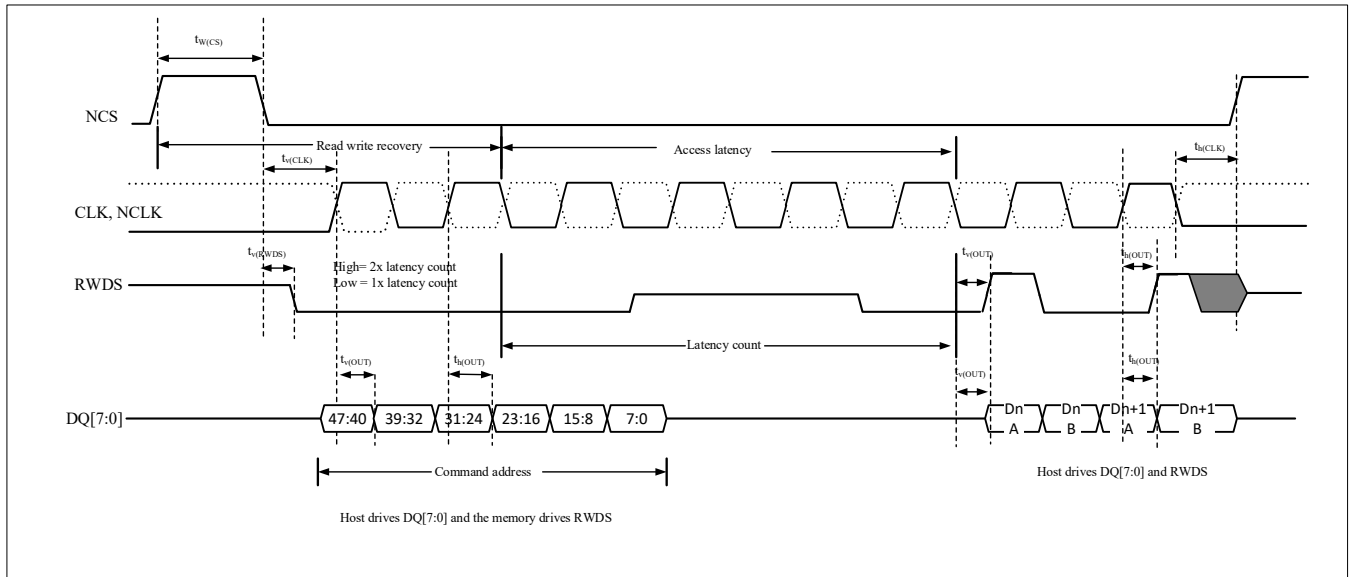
$t_{W(CS)}$

NCS

Read write recovery

Access latency

$t_{h(CLK)}$

$t_{v(CLK)}$

CLK, NCLK

$t_{v(RWDS)}$

High= 2x latency count
Low = 1x latency count

$t_{v(OUT)}$

$t_{h(OUT)}$

RWDS

Latency count

$t_{v(OUT)}$

$t_{h(OUT)}$

$t_{v(OUT)}$

$t_{h(OUT)}$

DQ[7:0]

47:40

39:32

31:24

23:16

15:8

7:0

Dn A

Dn B

Dn+1 A

Dn+1 B

Command address

Host drives DQ[7:0] and RWDS

Host drives DQ[7:0] and the memory drives RWDS